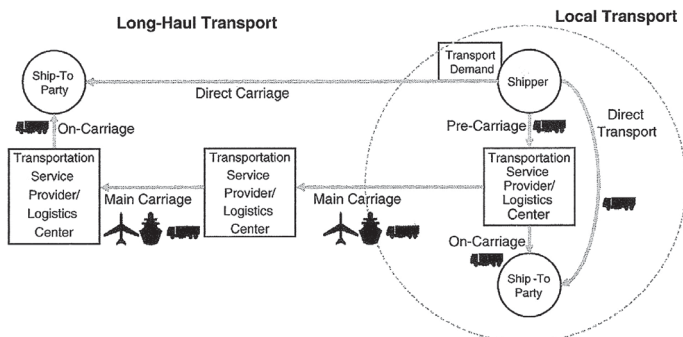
Long-Haul Transport

Local Transport

Ship-To Party

Transport Demand

Shipper

Direct Carriage

On-Carriage

Pre-Carriage

Direct Transport

Transportation Service Provider/ Logistics Center

Transportation Service Provider/ Logistics Center

Transportation Service Provider/ Logistics Center

Main Carriage

Main Carriage

On-Carriage

Ship -To Party